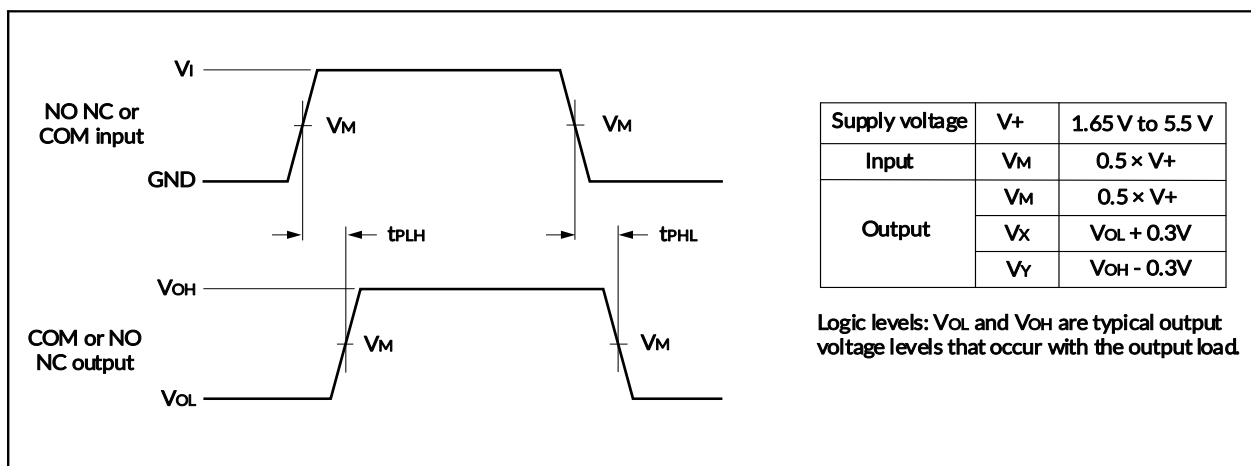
$V_I$

NO NC or COM input

$V_M$

$V_M$

GND

$t_{PLH}$

$t_{PHL}$

$V_{OH}$

COM or NO NC output

$V_M$

$V_M$

$V_{OL}$

| Supply voltage | V+ | 1.65 V to 5.5 V |
|---|---|---|
| Input | $V_M$ | 0.5 × V+ |
| Output | $V_M$ | 0.5 × V+ |
| | $V_X$ | $V_{OL}$ + 0.3V |
| | $V_Y$ | $V_{OH}$ - 0.3V |

Logic levels: $V_{OL}$ and $V_{OH}$ are typical output voltage levels that occur with the output load.